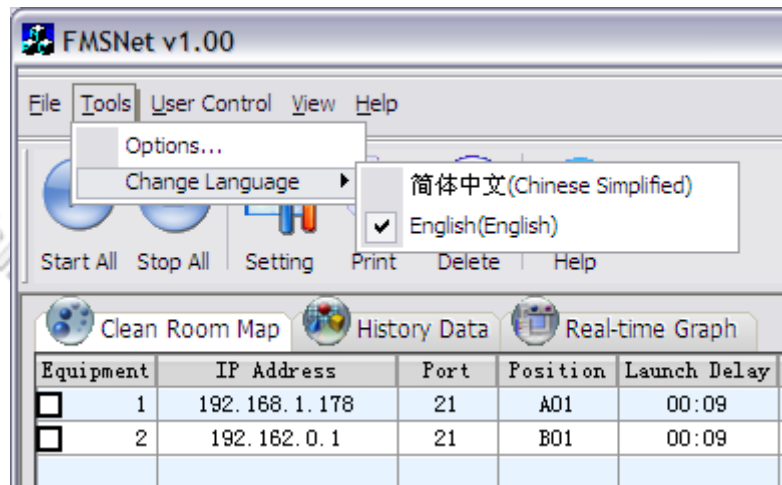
FMSNet v1.00

File Tools User Control View Help

Options...
Change Language

简体中文(Chinese Simplified)
English(English)

Start All Stop All Setting Print Delete Help

Clean Room Map History Data Real-time Graph

| Equipment | IP Address | Port | Position | Launch Delay |
|---|---|---|---|---|
| 1 | 192.168.1.178 | 21 | A01 | 00:09 |
| 2 | 192.162.0.1 | 21 | B01 | 00:09 |